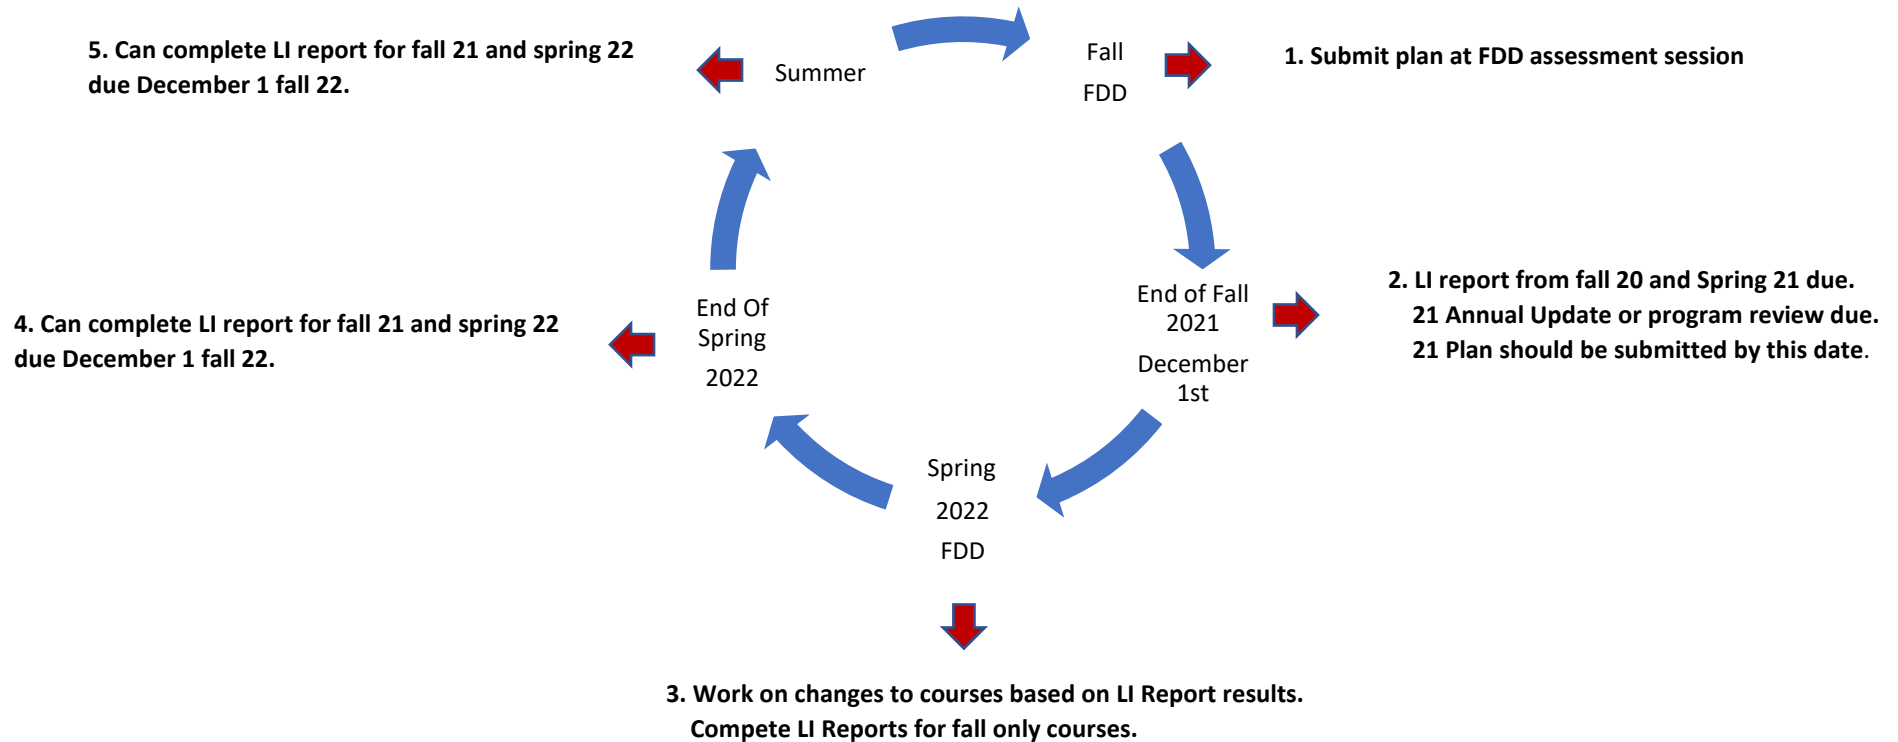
5. Can complete LI report for fall 21 and spring 22 due December 1 fall 22.

Summer

Fall

FDD

1. Submit plan at FDD assessment session

End of Fall 2021

December 1st

2. LI report from fall 20 and Spring 21 due.
21 Annual Update or program review due.
21 Plan should be submitted by this date.

End Of Spring 2022

4. Can complete LI report for fall 21 and spring 22 due December 1 fall 22.

Spring

2022

FDD

3. Work on changes to courses based on LI Report results.
Compete LI Reports for fall only courses.